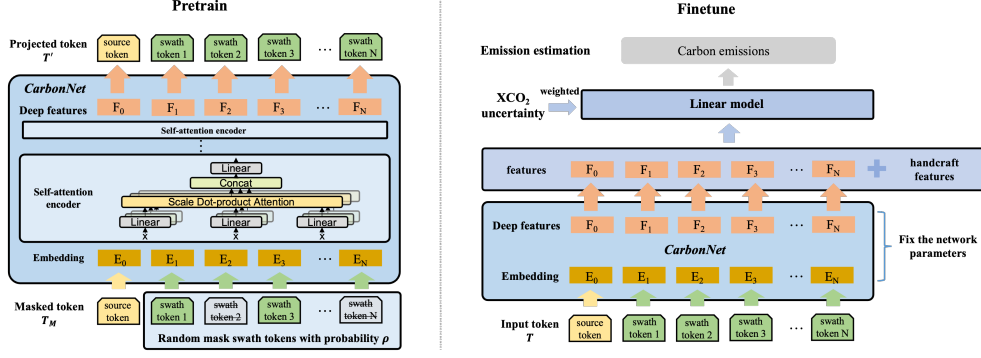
Pretrain

Projected token $T'$

source token

swath token 1

swath token 2

swath token 3

…

swath token N

CarbonNet

Deep features

$F_0$ $F_1$ $F_2$ $F_3$ … $F_N$

Self-attention encoder

⋮

Self-attention encoder

Linear

Concat

Scale Dot-product Attention

Linear Linear Linear

Embedding

$E_0$ $E_1$ $E_2$ $E_3$ … $E_N$

Masked token $T_M$

source token

swath token 1

swath token 2

swath token 3

…

swath token N

Random mask swath tokens with probability $\rho$

Finetune

Emission estimation

Carbon emissions

$XCO_2$ uncertainty

weighted

Linear model

features

$F_0$ $F_1$ $F_2$ $F_3$ … $F_N$

handcraft features

Deep features

$F_0$ $F_1$ $F_2$ $F_3$ … $F_N$

CarbonNet

Fix the network parameters

Embedding

$E_0$ $E_1$ $E_2$ $E_3$ … $E_N$

Input token $T$

source token

swath token 1

swath token 2

swath token 3

…

swath token N